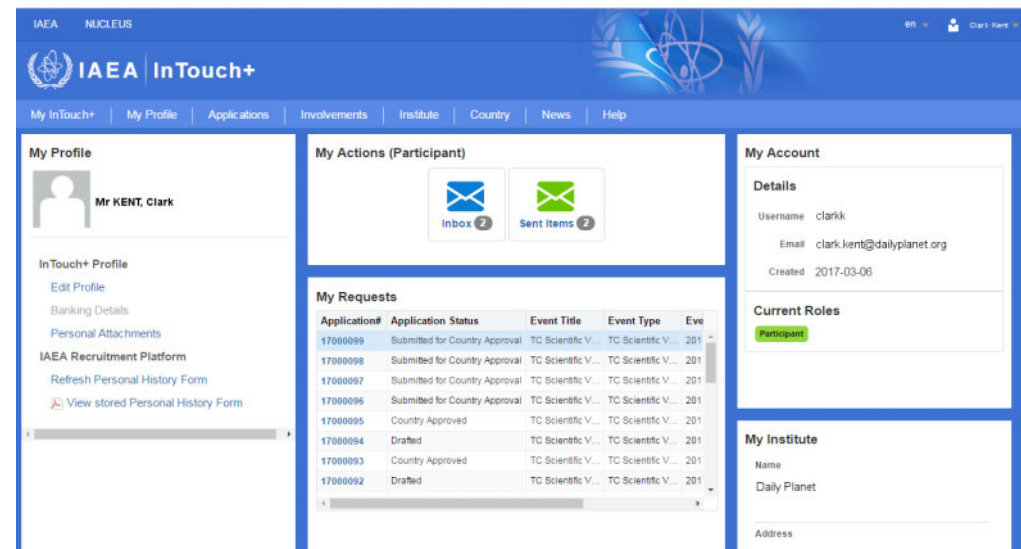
IAEA NUCLEUS

en Clark Kent

IAEA InTouch+

My InTouch+ | My Profile | Applications | Involvements | Institute | Country | News | Help

My Profile

Mr KENT, Clark

InTouch+ Profile
Edit Profile
Banking Details
Personal Attachments
IAEA Recruitment Platform
Refresh Personal History Form
View stored Personal History Form

My Actions (Participant)

Inbox 2

Sent Items 2

My Requests

| Application# | Application Status | Event Title | Event Type | Eve |
|---|---|---|---|---|
| 17000099 | Submitted for Country Approval | TC Scientific V... | TC Scientific V... | 201 |
| 17000098 | Submitted for Country Approval | TC Scientific V... | TC Scientific V... | 201 |
| 17000097 | Submitted for Country Approval | TC Scientific V... | TC Scientific V... | 201 |
| 17000096 | Submitted for Country Approval | TC Scientific V... | TC Scientific V... | 201 |
| 17000095 | Country Approved | TC Scientific V... | TC Scientific V... | 201 |
| 17000094 | Drafted | TC Scientific V... | TC Scientific V... | 201 |
| 17000093 | Country Approved | TC Scientific V... | TC Scientific V... | 201 |
| 17000092 | Drafted | TC Scientific V... | TC Scientific V... | 201 |

My Account

Details

Username clarkk

Email clark.kent@dailyplanet.org

Created 2017-03-06

Current Roles

Participant

My Institute

Name

Daily Planet

Address